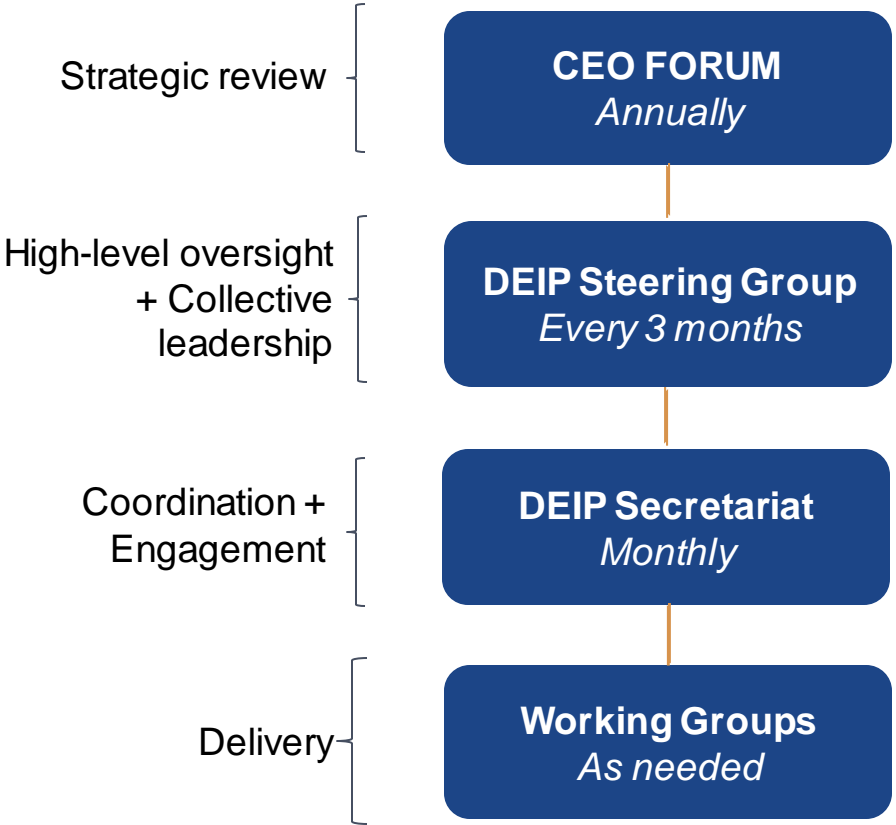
Strategic review

CEO FORUM
*Annually*

High-level oversight + Collective leadership

DEIP Steering Group
*Every 3 months*

Coordination + Engagement

DEIP Secretariat
*Monthly*

Delivery

Working Groups
*As needed*